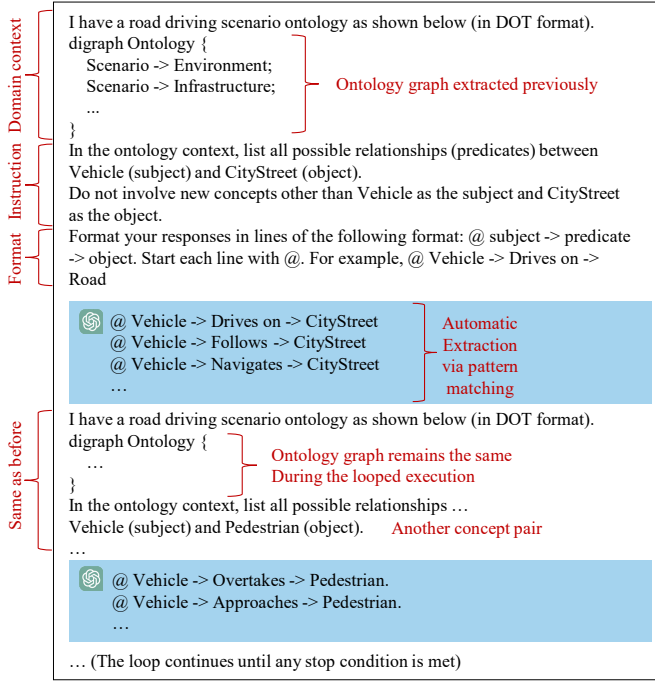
Domain context

I have a road driving scenario ontology as shown below (in DOT format).
digraph Ontology {
Scenario -> Environment;
Scenario -> Infrastructure;
...
}

Ontology graph extracted previously

Instruction

In the ontology context, list all possible relationships (predicates) between Vehicle (subject) and CityStreet (object).
Do not involve new concepts other than Vehicle as the subject and CityStreet as the object.

Format

Format your responses in lines of the following format: @ subject -> predicate -> object. Start each line with @. For example, @ Vehicle -> Drives on -> Road

@ Vehicle -> Drives on -> CityStreet
@ Vehicle -> Follows -> CityStreet
@ Vehicle -> Navigates -> CityStreet
…

Automatic Extraction via pattern matching

Same as before

I have a road driving scenario ontology as shown below (in DOT format).
digraph Ontology {
…
}

Ontology graph remains the same During the looped execution

In the ontology context, list all possible relationships …
Vehicle (subject) and Pedestrian (object).

Another concept pair

…

@ Vehicle -> Overtakes -> Pedestrian.
@ Vehicle -> Approaches -> Pedestrian.
…

… (The loop continues until any stop condition is met)